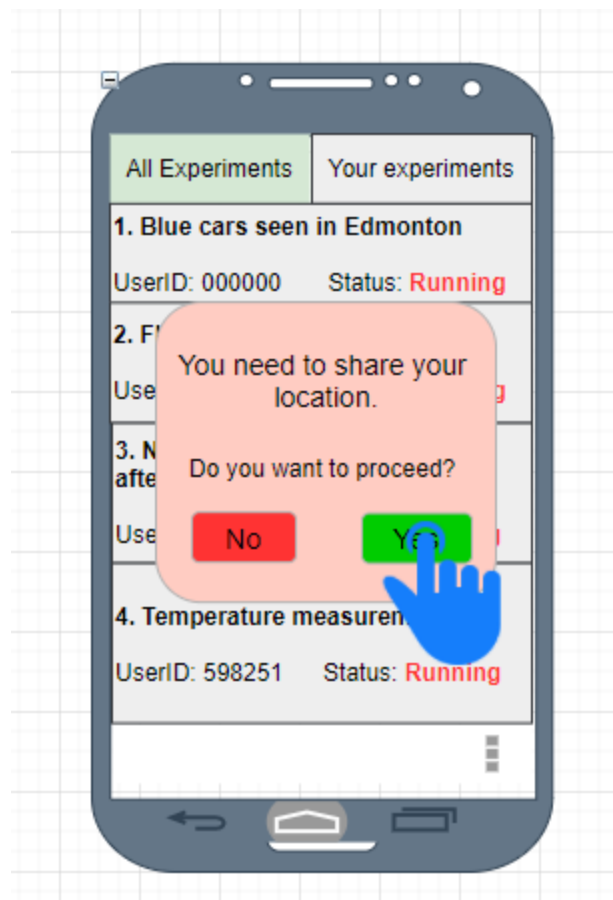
All Experiments | Your experiments

1. Blue cars seen in Edmonton

UserID: 000000 Status: Running

2. Fl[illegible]

Use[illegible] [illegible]g

3. N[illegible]
afte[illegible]

Use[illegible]

You need to share your location.

Do you want to proceed?

No Yes

4. Temperature measuren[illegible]

UserID: 598251 Status: Running